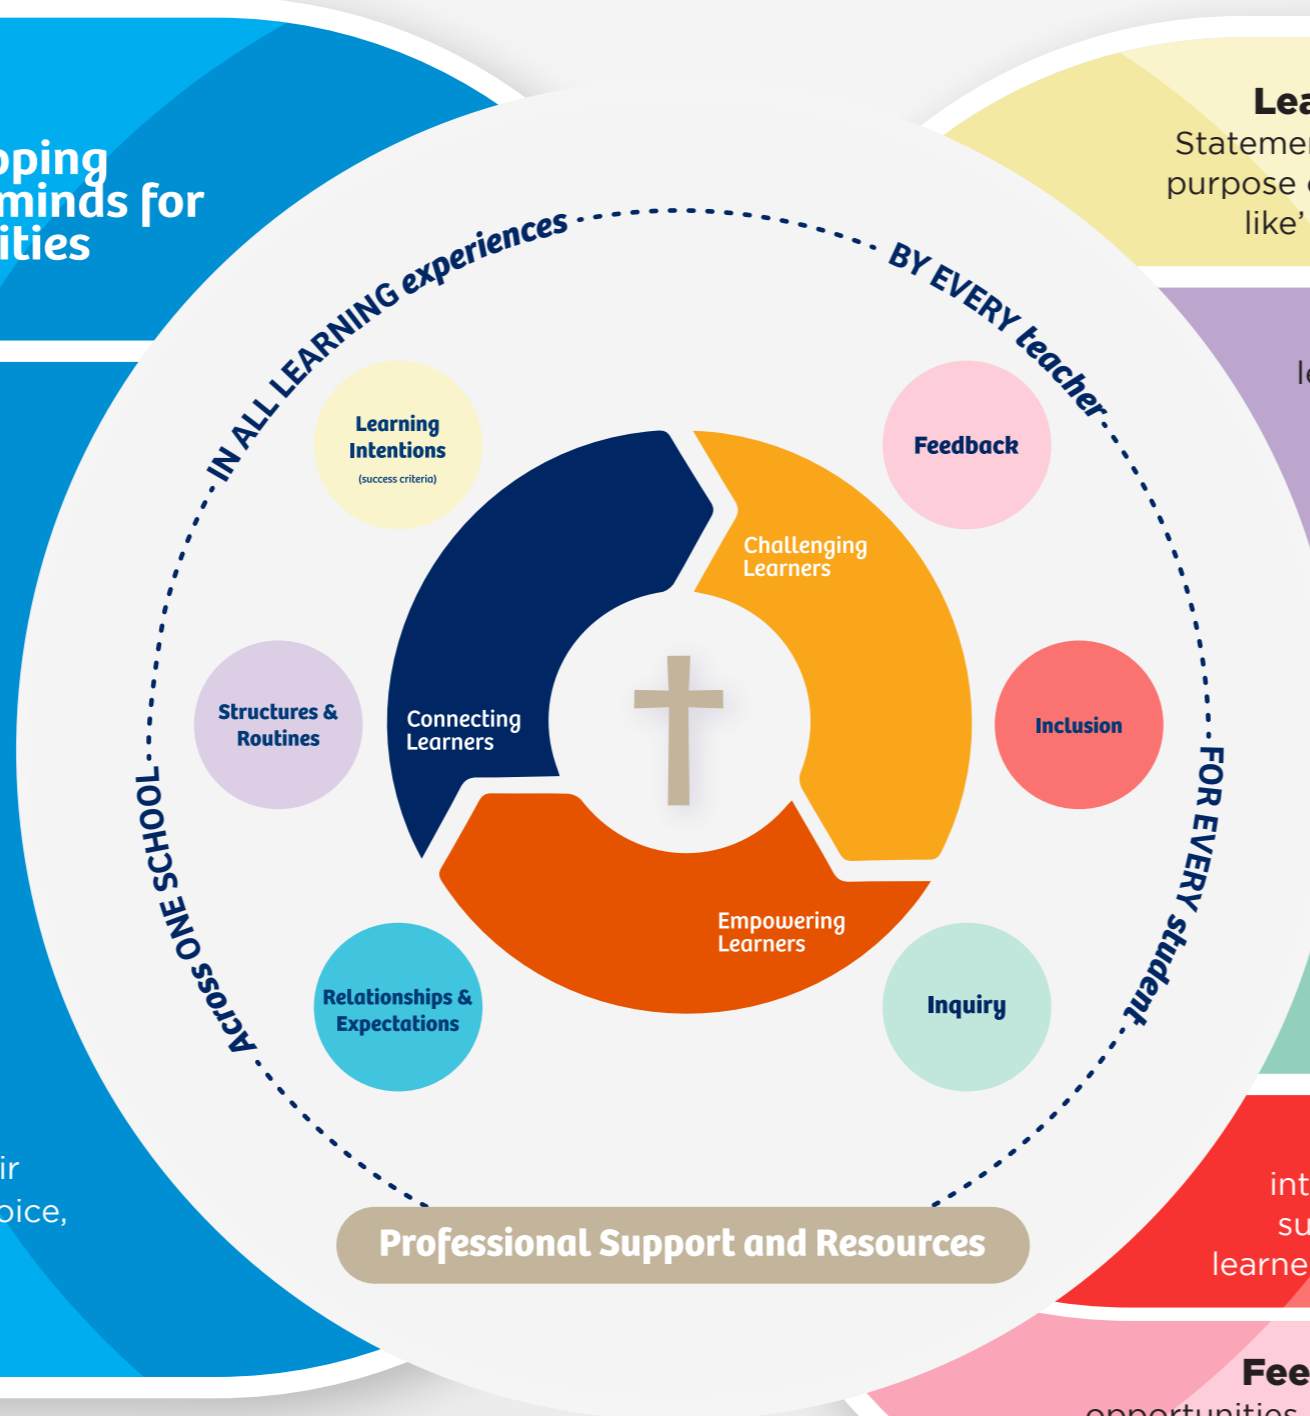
oping
minds for
ities

ir
oice,

IN ALL LEARNING experiences BY EVERY teacher FOR EVERY student Across ONE SCHOOL

Learning Intentions
(success criteria)

Feedback

Challenging Learners

Structures & Routines

Connecting Learners

Inclusion

Empowering Learners

Relationships & Expectations

Inquiry

Professional Support and Resources

Lea
Statemer
purpose
like'

le

int
su
learne

Fee
opportunities